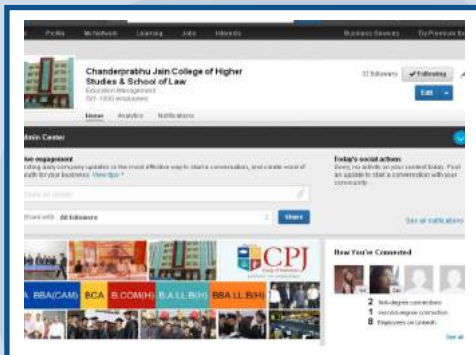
Profile My Network Learning Jobs Interests Business Services Try Premium for

Chanderprabhu Jain College of Higher Studies & School of Law
Education Management
501-1000 employees

32 followers ✓ Following
Edit

Home Analytics Notifications

Admin Center

Drive engagement
Posting daily company updates is the most effective way to start a conversation, and create word of mouth for your business. View tips »

Share an update

Share with All followers Share

Today's social actions
Sorry, no activity on your content today. Post an update to start a conversation with your community.

See all notifications

CPJ

BBA(CAM) BCA B.COM(H) B.A.LL.B(H) BBA LL.B(H)

How You're Connected

2 first-degree connections
1 second-degree connection
8 Employees on LinkedIn

See all